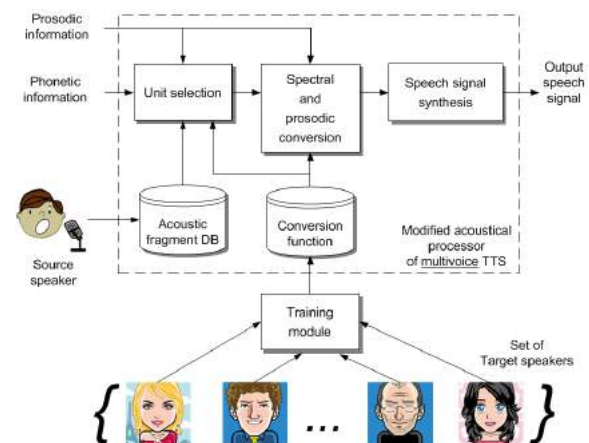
Prosodic information

Phonetic information

Unit selection

Spectral and prosodic conversion

Speech signal synthesis

Output speech signal

Acoustic fragment DB

Conversion function

Modified acoustical processor of multivoice TTS

Source speaker

Training module

Set of Target speakers

...